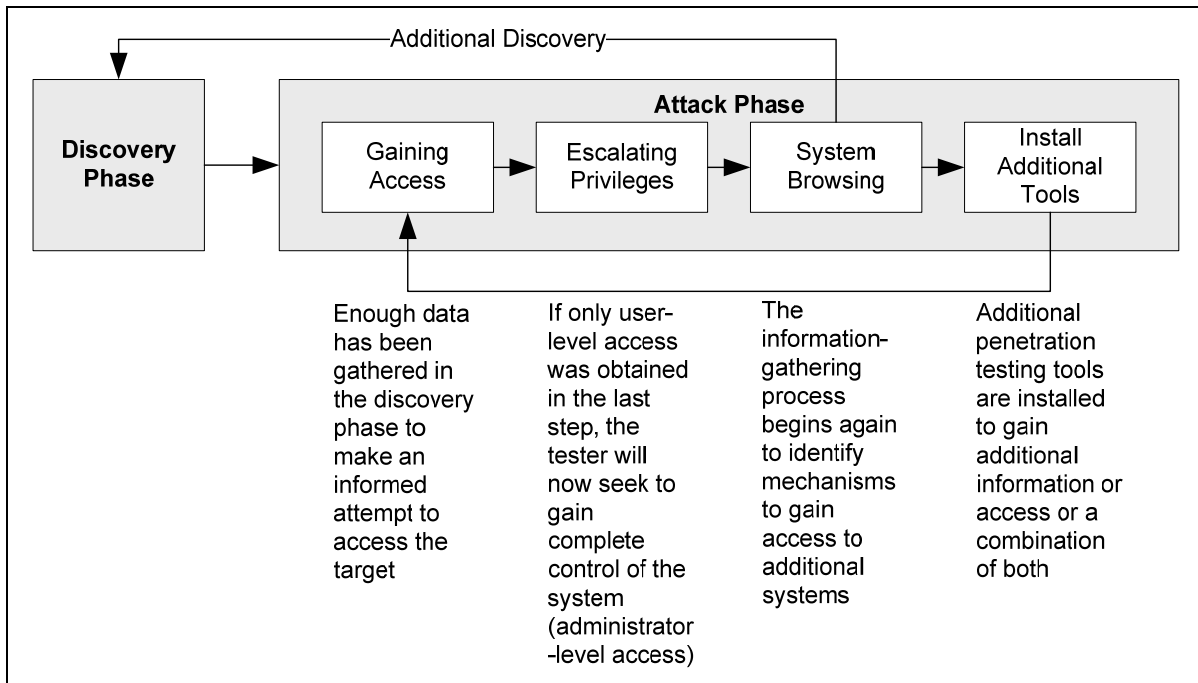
Additional Discovery

Discovery Phase

Attack Phase

Gaining Access

Escalating Privileges

System Browsing

Install Additional Tools

Enough data has been gathered in the discovery phase to make an informed attempt to access the target

If only user-level access was obtained in the last step, the tester will now seek to gain complete control of the system (administrator -level access)

The information-gathering process begins again to identify mechanisms to gain access to additional systems

Additional penetration testing tools are installed to gain additional information or access or a combination of both